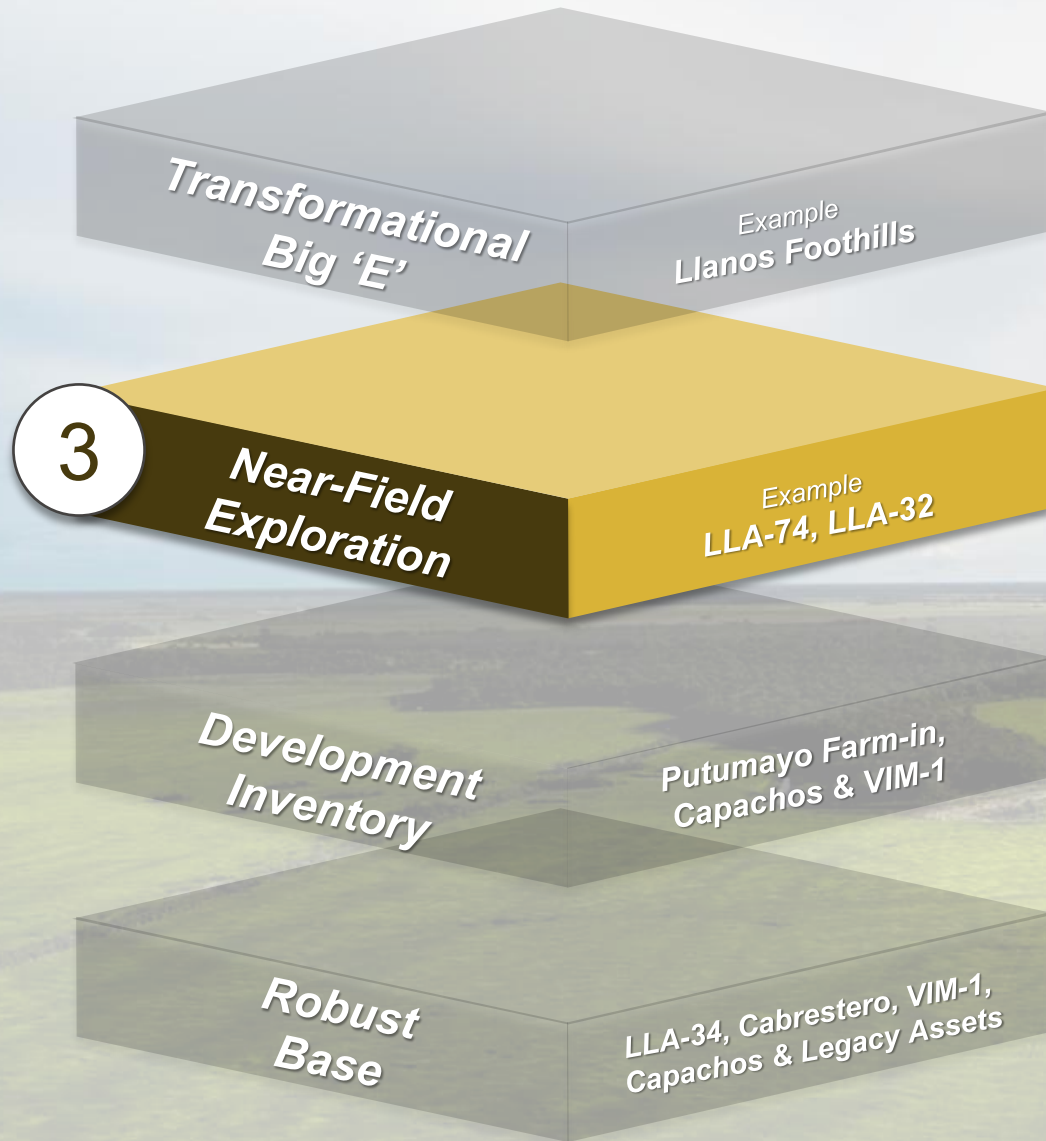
Transformational Big 'E'

Example
Llanos Foothills

3

Near-Field Exploration

Example
LLA-74, LLA-32

Development Inventory

Putumayo Farm-in, Capachos & VIM-1

Robust Base

LLA-34, Cabrestero, VIM-1, Capachos & Legacy Assets